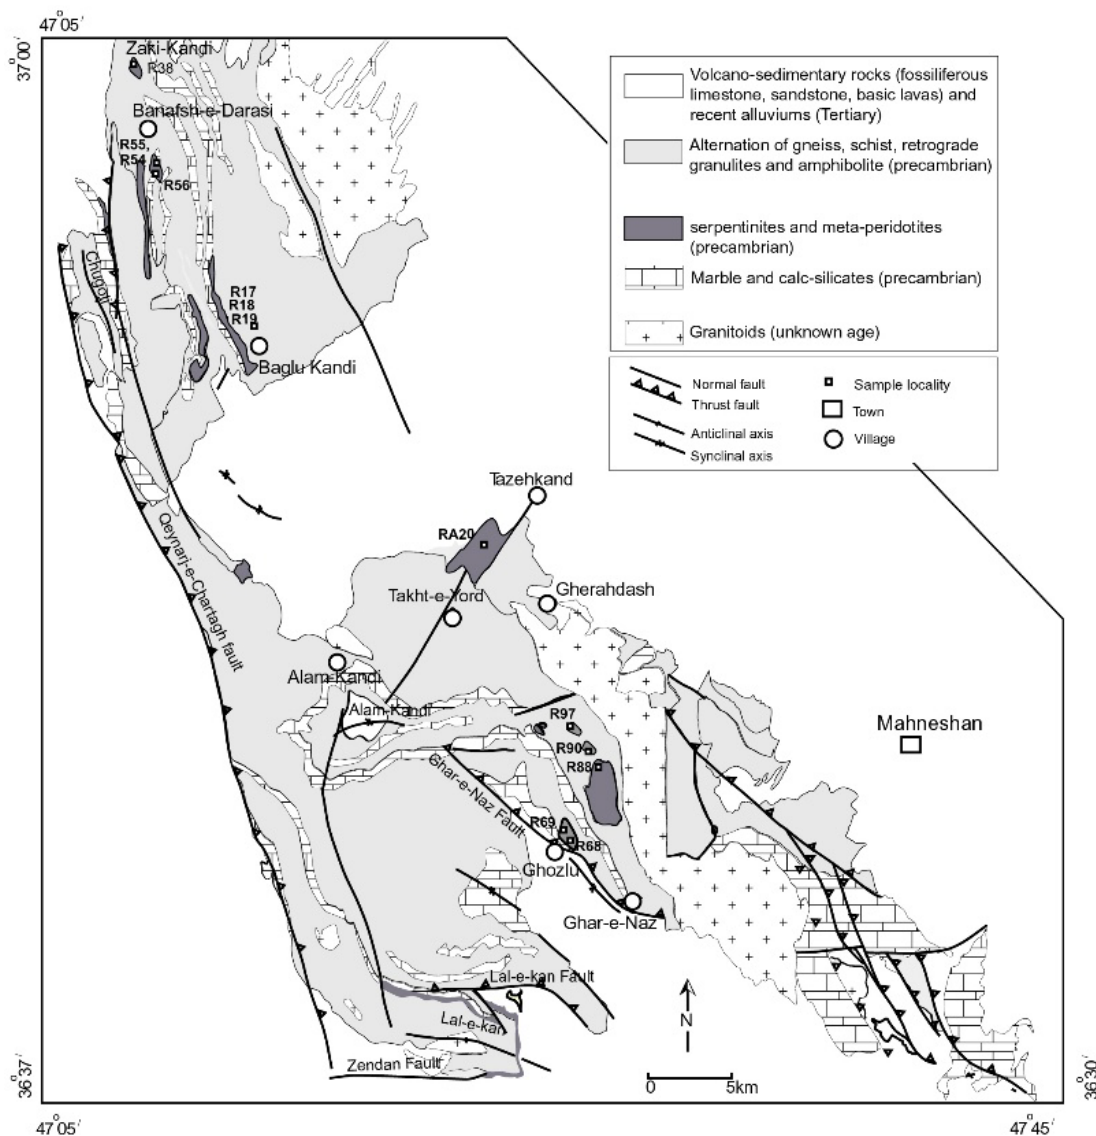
47°05′

37°00′

Zaki-Kandi
R38
Banafsh-e-Darasi
R55,
R54
R56
Chugor
R17
R18
R19
Baglu Kandi

Volcano-sedimentary rocks (fossiliferous limestone, sandstone, basic lavas) and recent alluviums (Tertiary)
Alternation of gneiss, schist, retrograde granulites and amphibolite (precambrian)
serpentinites and meta-peridotites (precambrian)
Marble and calc-silicates (precambrian)
Granitoids (unknown age)

Normal fault
Thrust fault
Anticlinal axis
Synclinal axis
Sample locality
Town
Village

Tazehkand
RA20
Qeynarj-e-Chartagh fault
Takht-e-Yord
Gherahdash
Alam-Kandi
Alam-Kandi
Mahneshan
R97
R90
R88
Ghar-e-Naz Fault
R69
R68
Ghozlu
Ghar-e-Naz
Lal-e-kan Fault
Lal-e-kan
Zendan Fault
N
0
5km

36°37′
47°05′
47°45′
36°30′